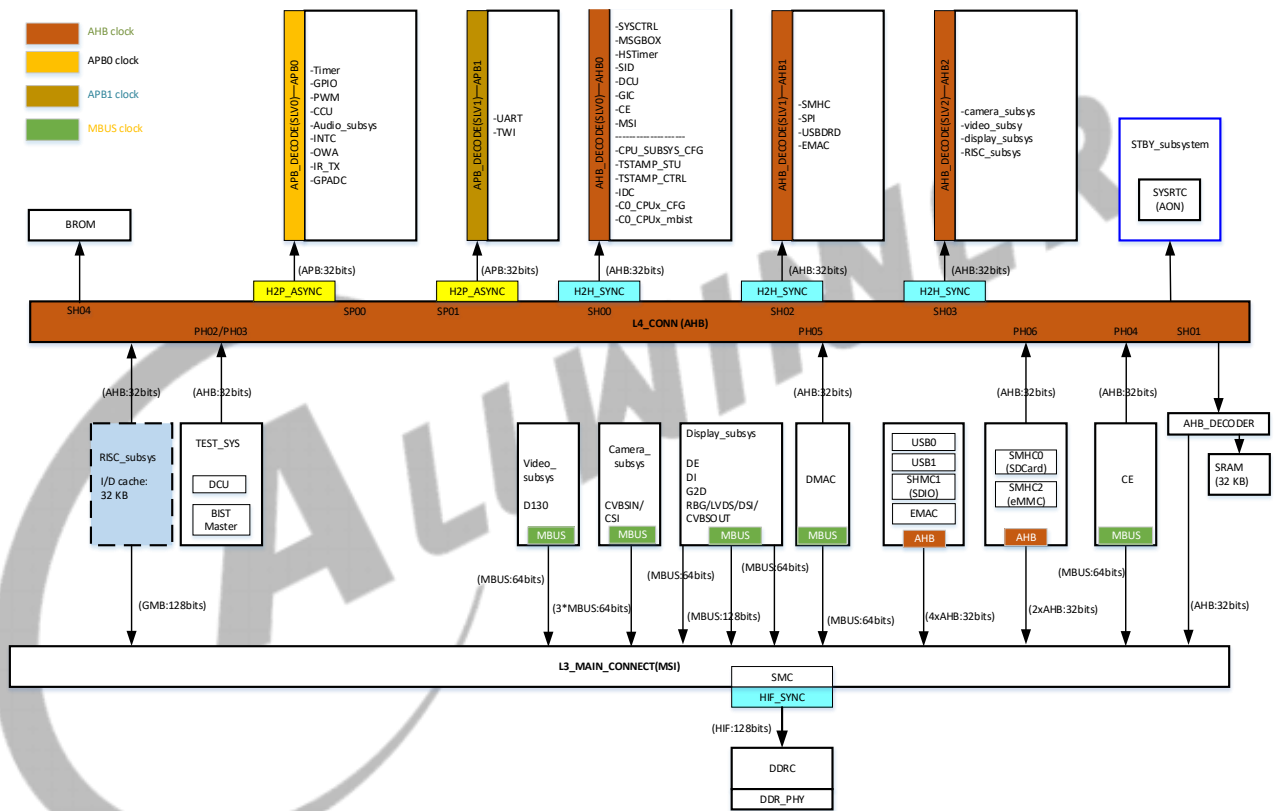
AHB clock
APB0 clock
APB1 clock
MBUS clock

APB_DECODE(SLV0)—APB0
-Timer
-GPIO
-PWM
-CCU
-Audio_subsys
-INTC
-OWA
-IR_TX
-GPADC

APB_DECODE(SLV1)—APB1
-UART
-TWI

AHB_DECODE(SLV0)—AHB0
-SYSCTRL
-MSGBOX
-HSTimer
-SID
-DCU
-GIC
-CE
-MSI
-------------------
-CPU_SUBSYS_CFG
-TSTAMP_STU
-TSTAMP_CTRL
-IDC
-C0_CPUx_CFG
-C0_CPUx_mbist

AHB_DECODE(SLV1)—AHB1
-SMHC
-SPI
-USBDRD
-EMAC

AHB_DECODE(SLV2)—AHB2
-camera_subsys
-video_subsy
-display_subsys
-RISC_subsys

STBY_subsystem
SYSRTC
(AON)

BROM

(APB:32bits)
(APB:32bits)
(AHB:32bits)
(AHB:32bits)
(AHB:32bits)

H2P_ASYNC
H2P_ASYNC
H2H_SYNC
H2H_SYNC
H2H_SYNC

SH04
SP00
SP01
SH00
SH02
SH03
PH02/PH03
L4_CONN (AHB)
PH05
PH06
PH04
SH01

(AHB:32bits)
(AHB:32bits)
(AHB:32bits)
(AHB:32bits)
(AHB:32bits)

RISC_subsys
I/D cache:
32 KB

TEST_SYS
DCU
BIST
Master

Video_
subsys
D130
MBUS

Camera_
subsys
CVBSIN/
CSI
MBUS

Display_subsys
DE
DI
G2D
RBG/LVDS/DSI/
CVBSOUT
MBUS

DMAC
MBUS

USB0
USB1
SHMC1
(SDIO)
EMAC
AHB

SMHC0
(SDCard)
SMHC2
(eMMC)
AHB

CE
MBUS

AHB_DECODER
SRAM
(32 KB)

(GMB:128bits)
(3*MBUS:64bits)
(MBUS:64bits)
(MBUS:128bits)
(MBUS:64bits)
(MBUS:64bits)
(4xAHB:32bits)
(2xAHB:32bits)
(MBUS:64bits)
(AHB:32bits)

L3_MAIN_CONNECT(MSI)
SMC
HIF_SYNC
(HIF:128bits)
DDRC
DDR_PHY